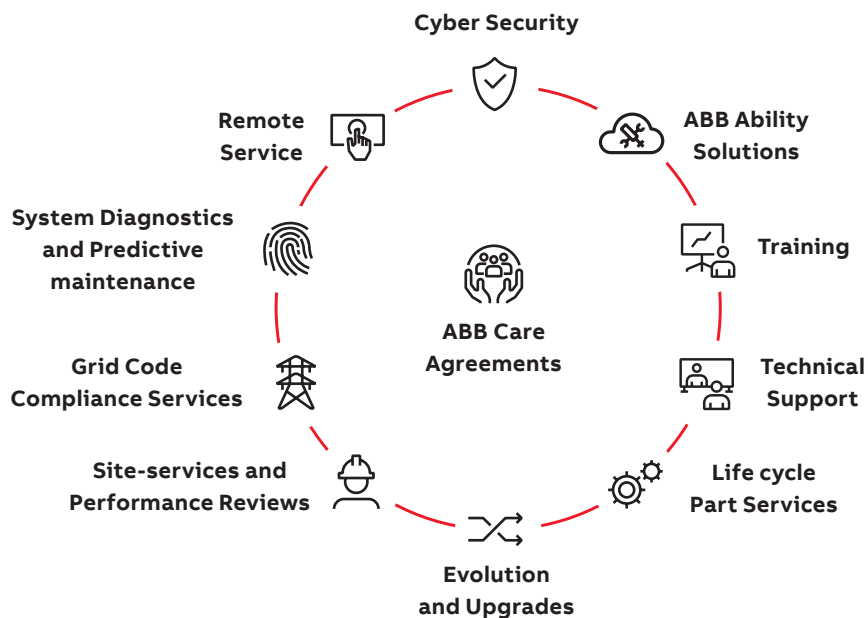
Cyber Security

ABB Ability Solutions

Training

Technical Support

Life cycle Part Services

Evolution and Upgrades

Site-services and Performance Reviews

Grid Code Compliance Services

System Diagnostics and Predictive maintenance

Remote Service

ABB Care Agreements